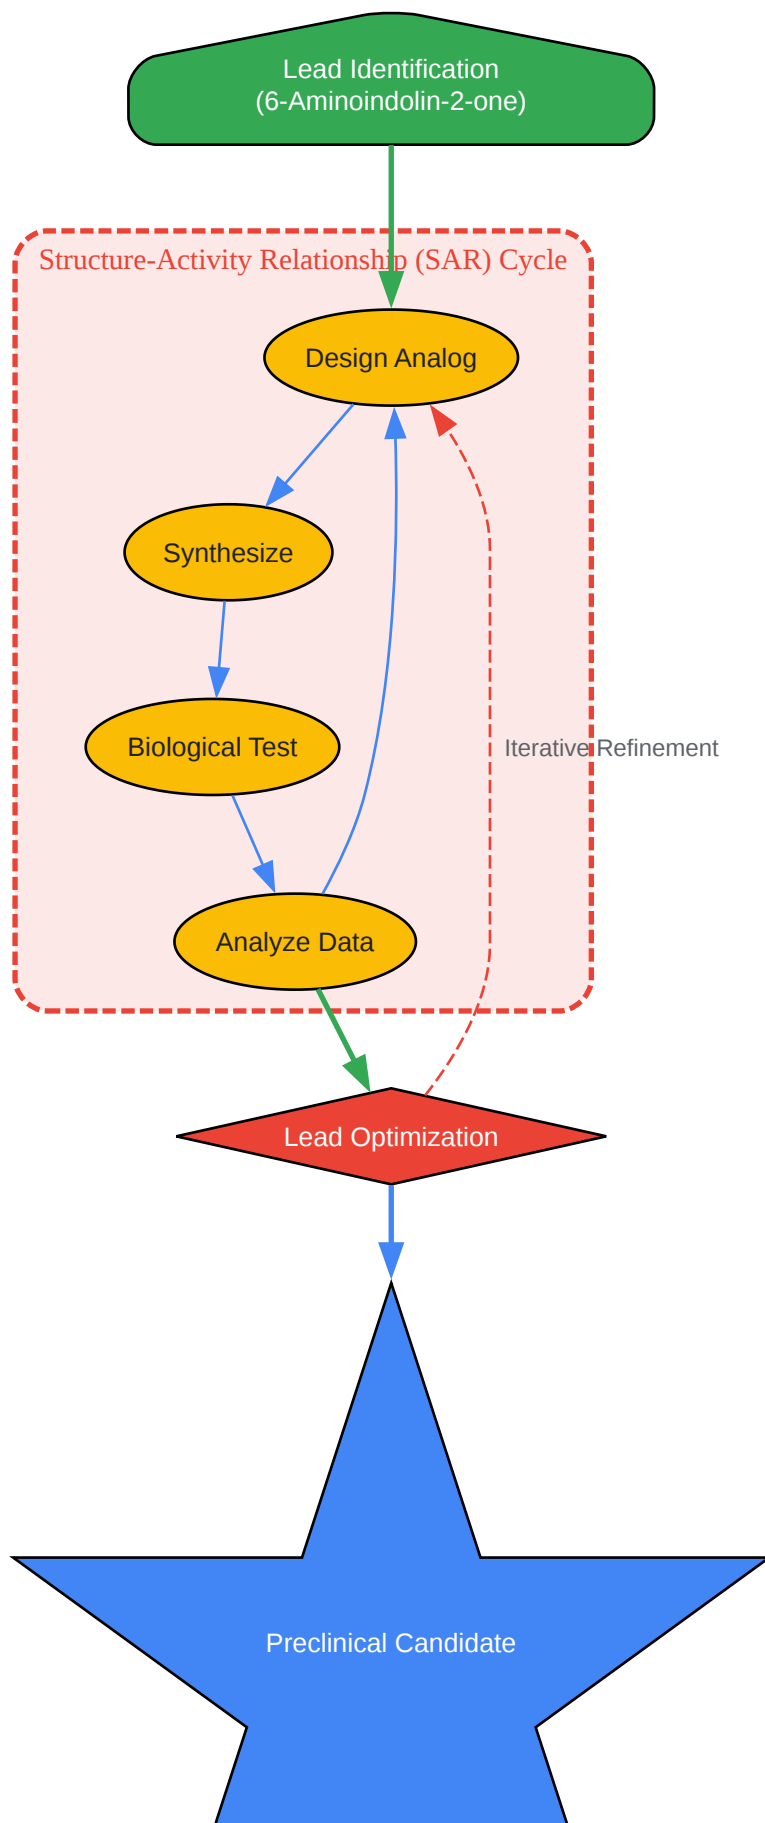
Lead Identification
(6-Aminoindolin-2-one)

Structure-Activity Relationship (SAR) Cycle

Design Analog

Synthesize

Biological Test

Analyze Data

Iterative Refinement

Lead Optimization

Preclinical Candidate